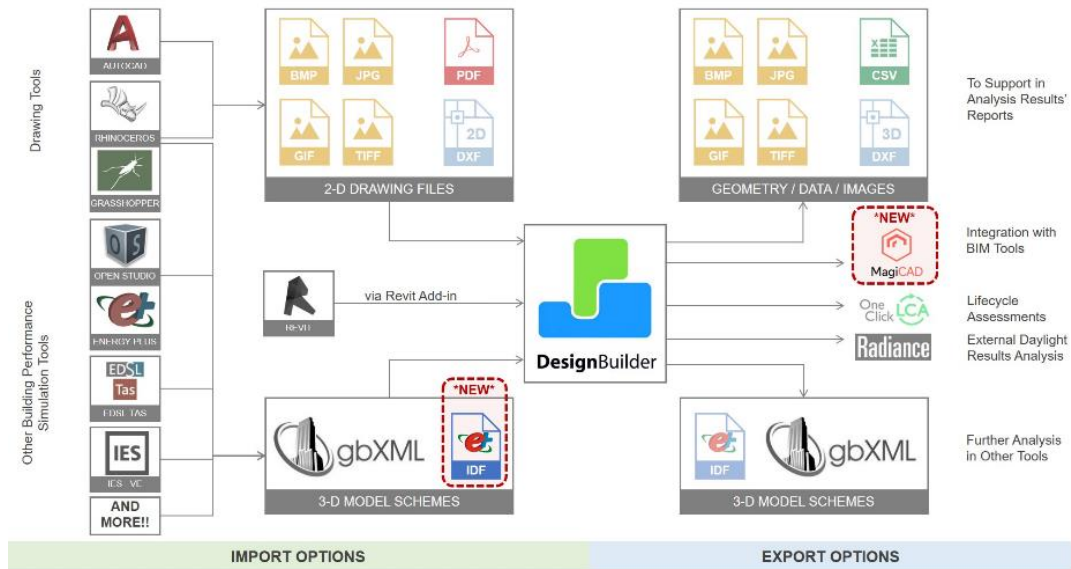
Drawing Tools

AUTOCAD

RHINOCEROS

GRASSHOPPER

Other Building Performance Simulation Tools

OPEN STUDIO

ENERGY PLUS

EDSL Tas

EDSL TAS

IES

IES - VE

AND MORE!!

BMP JPG PDF

GIF TIFF 2D DXF

2-D DRAWING FILES

REVIT

via Revit Add-in

gbXML

*NEW*

IDF

3-D MODEL SCHEMES

DesignBuilder

BMP JPG CSV

GIF TIFF 3D DXF

GEOMETRY / DATA / IMAGES

To Support in Analysis Results' Reports

*NEW*

MagiCAD

Integration with BIM Tools

One Click LCA

Lifecycle Assessments

Radiance

External Daylight Results Analysis

IDF

gbXML

3-D MODEL SCHEMES

Further Analysis in Other Tools

IMPORT OPTIONS

EXPORT OPTIONS